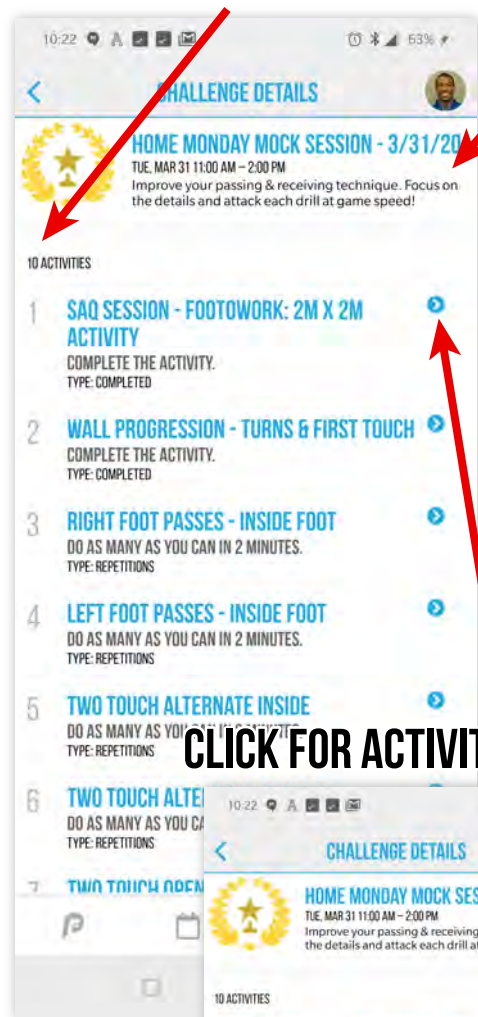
10:22 63%

CHALLENGE DETAILS

HOME MONDAY MOCK SESSION - 3/31/20

TUE, MAR 31 11:00 AM – 2:00 PM

Improve your passing & receiving technique. Focus on the details and attack each drill at game speed!

10 ACTIVITIES

1 SAQ SESSION - FOOTWORK: 2M X 2M ACTIVITY
COMPLETE THE ACTIVITY.
TYPE: COMPLETED

2 WALL PROGRESSION - TURNS & FIRST TOUCH
COMPLETE THE ACTIVITY.
TYPE: COMPLETED

3 RIGHT FOOT PASSES - INSIDE FOOT
DO AS MANY AS YOU CAN IN 2 MINUTES.
TYPE: REPETITIONS

4 LEFT FOOT PASSES - INSIDE FOOT
DO AS MANY AS YOU CAN IN 2 MINUTES.
TYPE: REPETITIONS

5 TWO TOUCH ALTERNATE INSIDE
DO AS MANY AS YOU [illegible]
TYPE: REPETITIONS

CLICK FOR ACTIVIT

6 TWO TOUCH ALTE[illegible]
DO AS MANY AS YOU CA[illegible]
TYPE: REPETITIONS

7 TWO TOUCH OPEN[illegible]

10:22

CHALLENGE DETAILS

HOME MONDAY MOCK SES

TUE, MAR 31 11:00 AM – 2:00 PM

Improve your passing & receiving the details and attack each drill at

10 ACTIVITIES